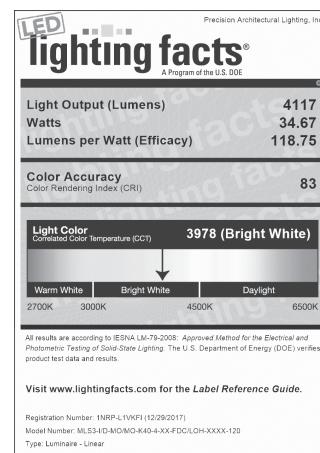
LED

Precision Architectural Lighting, Inc

lighting facts®

A Program of the U.S. DOE

Light Output (Lumens) 4117

Watts 34.67

Lumens per Watt (Efficacy) 118.75

Color Accuracy
Color Rendering Index (CRI) 83

Light Color
Correlated Color Temperature (CCT) 3978 (Bright White)

Warm White | Bright White | Daylight

2700K 3000K 4500K 6500K

All results are according to IESNA LM-79-2008: *Approved Method for the Electrical and Photometric Testing of Solid-State Lighting*. The U.S. Department of Energy (DOE) verifies product test data and results.

Visit www.lightingfacts.com for the *Label Reference Guide.*

Registration Number: 1NRP-L1VKFI (12/29/2017)

Model Number: MLS3-I/D-MO/MO-K40-4-XX-FDC/LOH-XXXX-120

Type: Luminaire - Linear